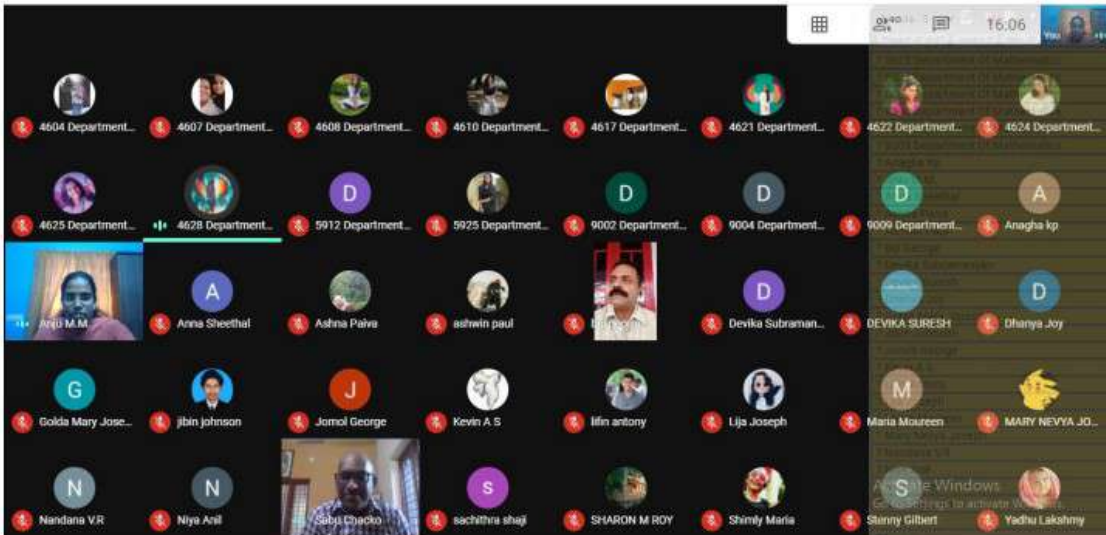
16:06

You

4604 Department...
4607 Department...
4608 Department...
4610 Department...
4617 Department...
4621 Department...
4622 Department...
4624 Department...

4625 Department...
4628 Department...
D
5912 Department...
5925 Department...
D
9002 Department...
D
9004 Department...
D
9009 Department...
A
Anagha kp

Anju M.M
A
Anna Sheethal
Ashna Paiva
ashwin paul
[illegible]
D
Devika Subraman...
DEVIKA SURESH
D
Dhanya Joy

G
Golda Mary Jose...
jibin johnson
J
Jomol George
Kevin A S
lifin antony
Lija Joseph
M
Maria Moureen
MARY NEVYA JO...

N
Nandana V.R
N
Niya Anil
Sabu Chacko
S
sachithra shaji
SHARON M ROY
Shimly Maria
S
Stenny Gilbert
Yadhu Lakshmy

Activate Windows
Go to Settings to activate Windows.